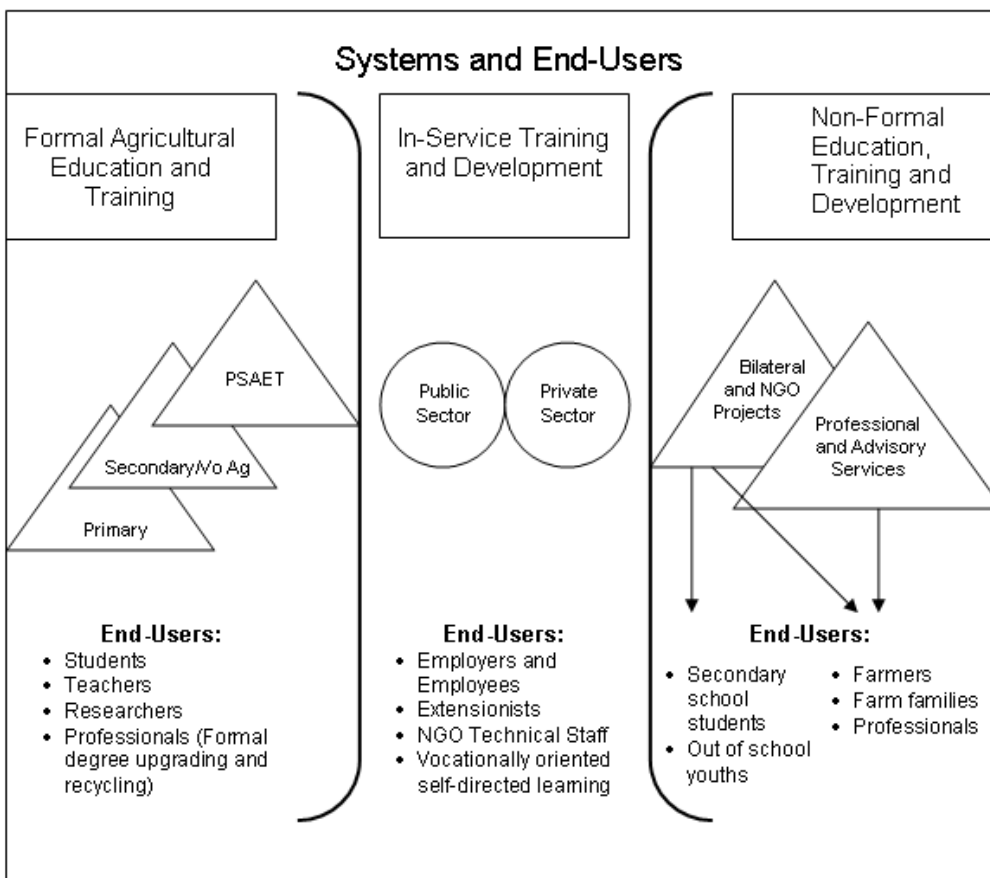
Systems and End-Users

Formal Agricultural Education and Training

PSAET

Secondary/Vo Ag

Primary

End-Users:
- Students
- Teachers
- Researchers
- Professionals (Formal degree upgrading and recycling)

In-Service Training and Development

Public Sector

Private Sector

End-Users:
- Employers and Employees
- Extensionists
- NGO Technical Staff
- Vocationally oriented self-directed learning

Non-Formal Education, Training and Development

Bilateral and NGO Projects

Professional and Advisory Services

End-Users:
- Secondary school students
- Out of school youths
- Farmers
- Farm families
- Professionals